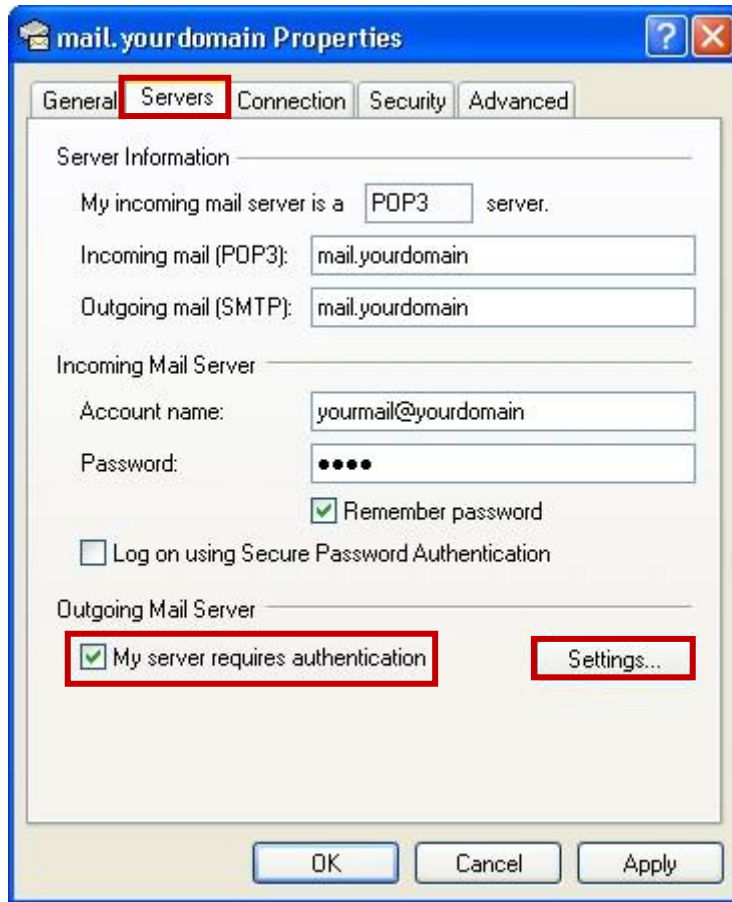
mail.yourdomain Properties

?

General Servers Connection Security Advanced

Server Information

My incoming mail server is a POP3 server.

Incoming mail (POP3): mail.yourdomain

Outgoing mail (SMTP): mail.yourdomain

Incoming Mail Server

Account name: yourmail@yourdomain

Password: ●●●●

Remember password

Log on using Secure Password Authentication

Outgoing Mail Server

My server requires authentication

Settings...

OK Cancel Apply